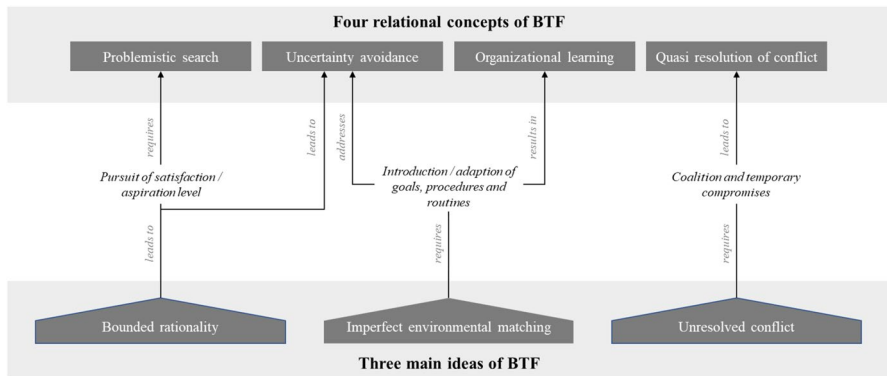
Four relational concepts of BTF

Problemistic search

Uncertainty avoidance

Organizational learning

Quasi resolution of conflict

requires

leads to

addresses

results in

leads to

Pursuit of satisfaction / aspiration level

Introduction / adaption of goals, procedures and routines

Coalition and temporary compromises

leads to

requires

requires

Bounded rationality

Imperfect environmental matching

Unresolved conflict

Three main ideas of BTF